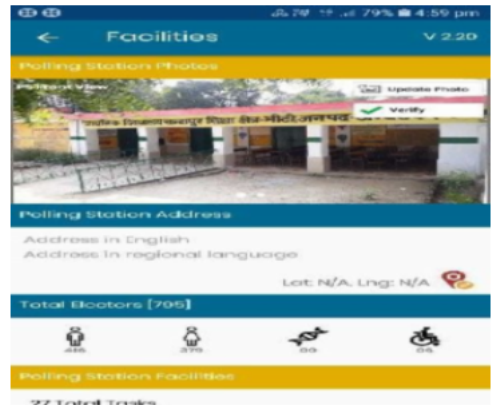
79% 4:59 pm

Facilities V 2.20

Polling Station Photos

Front View

Update Photo

Verify

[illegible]

Polling Station Address

Address in English

Address in regional language

Lat: N/A, Lng: N/A

Total Electors [795]

415 379 00 06

Polling Station Facilities

27 Total Tasks